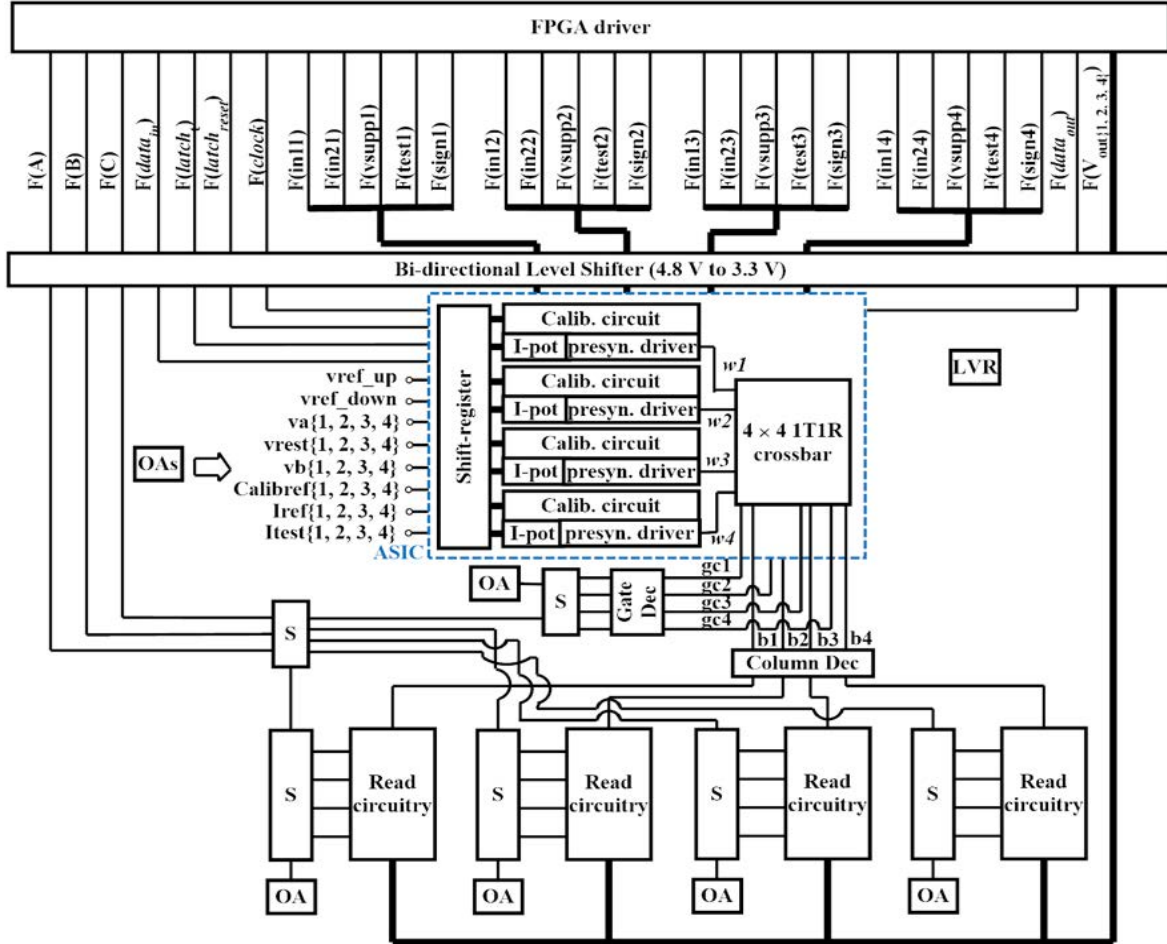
FPGA driver

F(A)
F(B)
F(C)
F($data_{in}$)
F($latch_{s}$)
F($latch_{reset}$)
F($clock$)
F(in11)
F(in21)
F(vsupp1)
F(test1)
F(sign1)
F(in12)
F(in22)
F(vsupp2)
F(test2)
F(sign2)
F(in13)
F(in23)
F(vsupp3)
F(test3)
F(sign3)
F(in14)
F(in24)
F(vsupp4)
F(test4)
F(sign4)
F($data_{out}$)
F($V_{out\{1,2,3,4\}}$)

Bi-directional Level Shifter (4.8 V to 3.3 V)

vref_up
vref_down
va{1, 2, 3, 4}
vrest{1, 2, 3, 4}
vb{1, 2, 3, 4}
Calibref{1, 2, 3, 4}
Iref{1, 2, 3, 4}
Itest{1, 2, 3, 4}
OAs
Shift-register
Calib. circuit
I-pot
presyn. driver
Calib. circuit
I-pot
presyn. driver
Calib. circuit
I-pot
presyn. driver
Calib. circuit
I-pot
presyn. driver
w1
w2
w3
w4
4 × 4 1T1R crossbar
LVR
ASIC

OA
S
Gate Dec
gc1
gc2
gc3
gc4
S
b1
b2
b3
b4
Column Dec

S
Read circuitry
OA
S
Read circuitry
OA
S
Read circuitry
OA
S
Read circuitry
OA